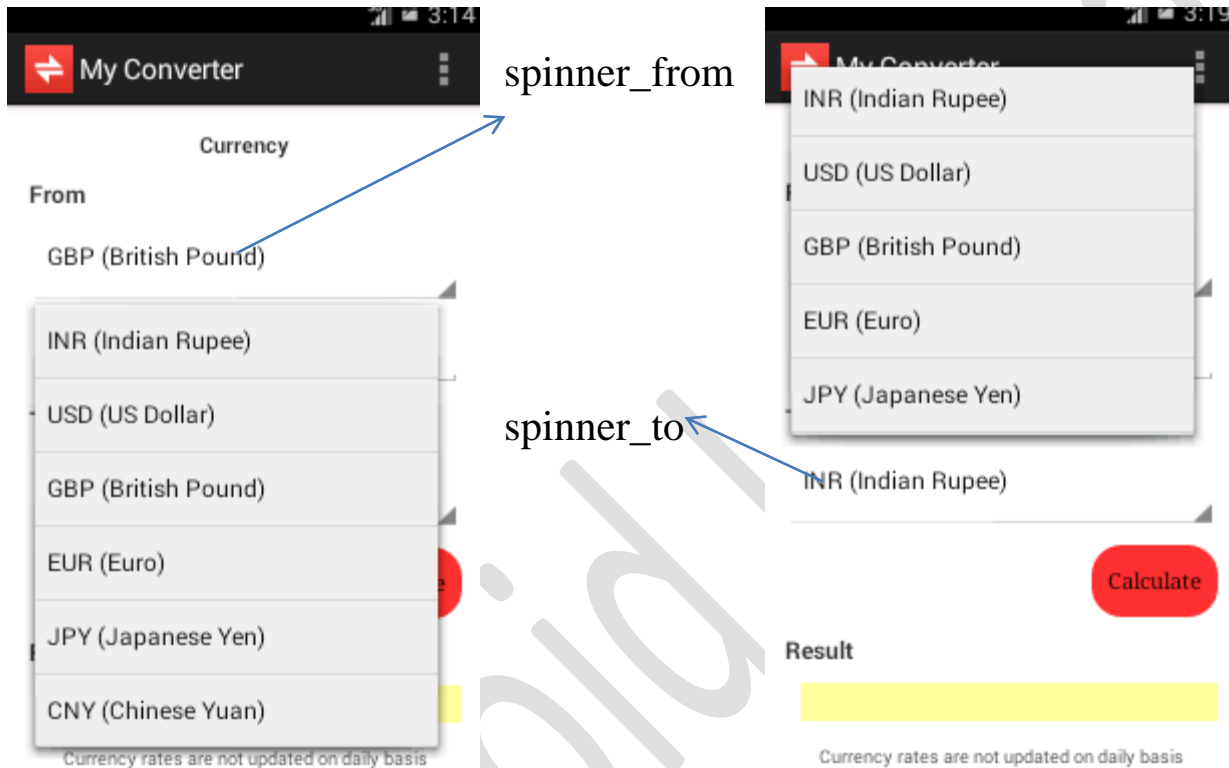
3:14

My Converter

Currency

From

GBP (British Pound)

INR (Indian Rupee)

USD (US Dollar)

GBP (British Pound)

EUR (Euro)

JPY (Japanese Yen)

CNY (Chinese Yuan)

Currency rates are not updated on daily basis

spinner_from

spinner_to

3:19

My Converter

INR (Indian Rupee)

USD (US Dollar)

GBP (British Pound)

EUR (Euro)

JPY (Japanese Yen)

INR (Indian Rupee)

Calculate

Result

Currency rates are not updated on daily basis